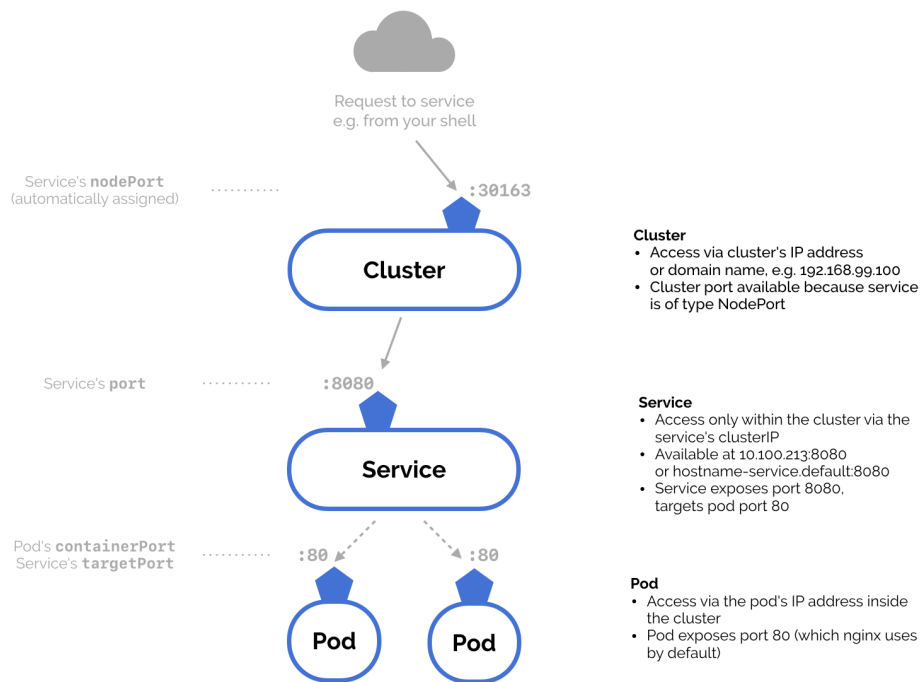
Request to service
e.g. from your shell

Service's nodePort
(automatically assigned)

:30163

Cluster

Cluster
• Access via cluster's IP address or domain name, e.g. 192.168.99.100
• Cluster port available because service is of type NodePort

Service's port

:8080

Service

Service
• Access only within the cluster via the service's clusterIP
• Available at 10.100.213:8080 or hostname-service.default:8080
• Service exposes port 8080, targets pod port 80

Pod's containerPort
Service's targetPort

:80

:80

Pod

Pod

Pod
• Access via the pod's IP address inside the cluster
• Pod exposes port 80 (which nginx uses by default)